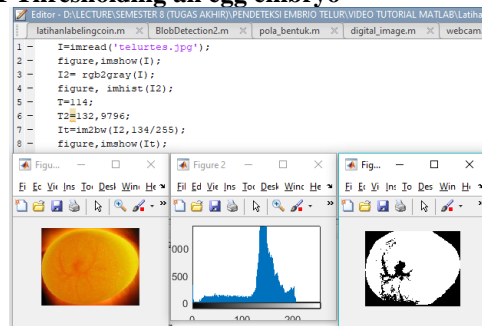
Thresholding an egg embryo

Editor - D:\LECTURE\SEMESTER 8 (TUGAS AKHIR)\PENDETEKSI EMBRIO TELUR\VIDEO TUTORIAL MATLAB\Latiha

latihanlabelingcoin.m × | BlobDetection2.m × | pola_bentuk.m × | digital_image.m × | webcam.

1 - I=imread('telurtes.jpg');
2 - figure,imshow(I);
3 - I2= rgb2gray(I);
4 - figure, imhist(I2);
5 - T=114;
6 - T2=132,9796;
7 - It=im2bw(I2,134/255);
8 - figure,imshow(It);

Figu... — □ ×
Fi Ec Vi Ins To Desk Wind He

Figure 2 — □ ×
Fil Ed Vie Ins Toc Desk Winc He

1000
500
0
0 100 200

Fig... — □ ×
Fi Ec Vi Ins To Des Win He